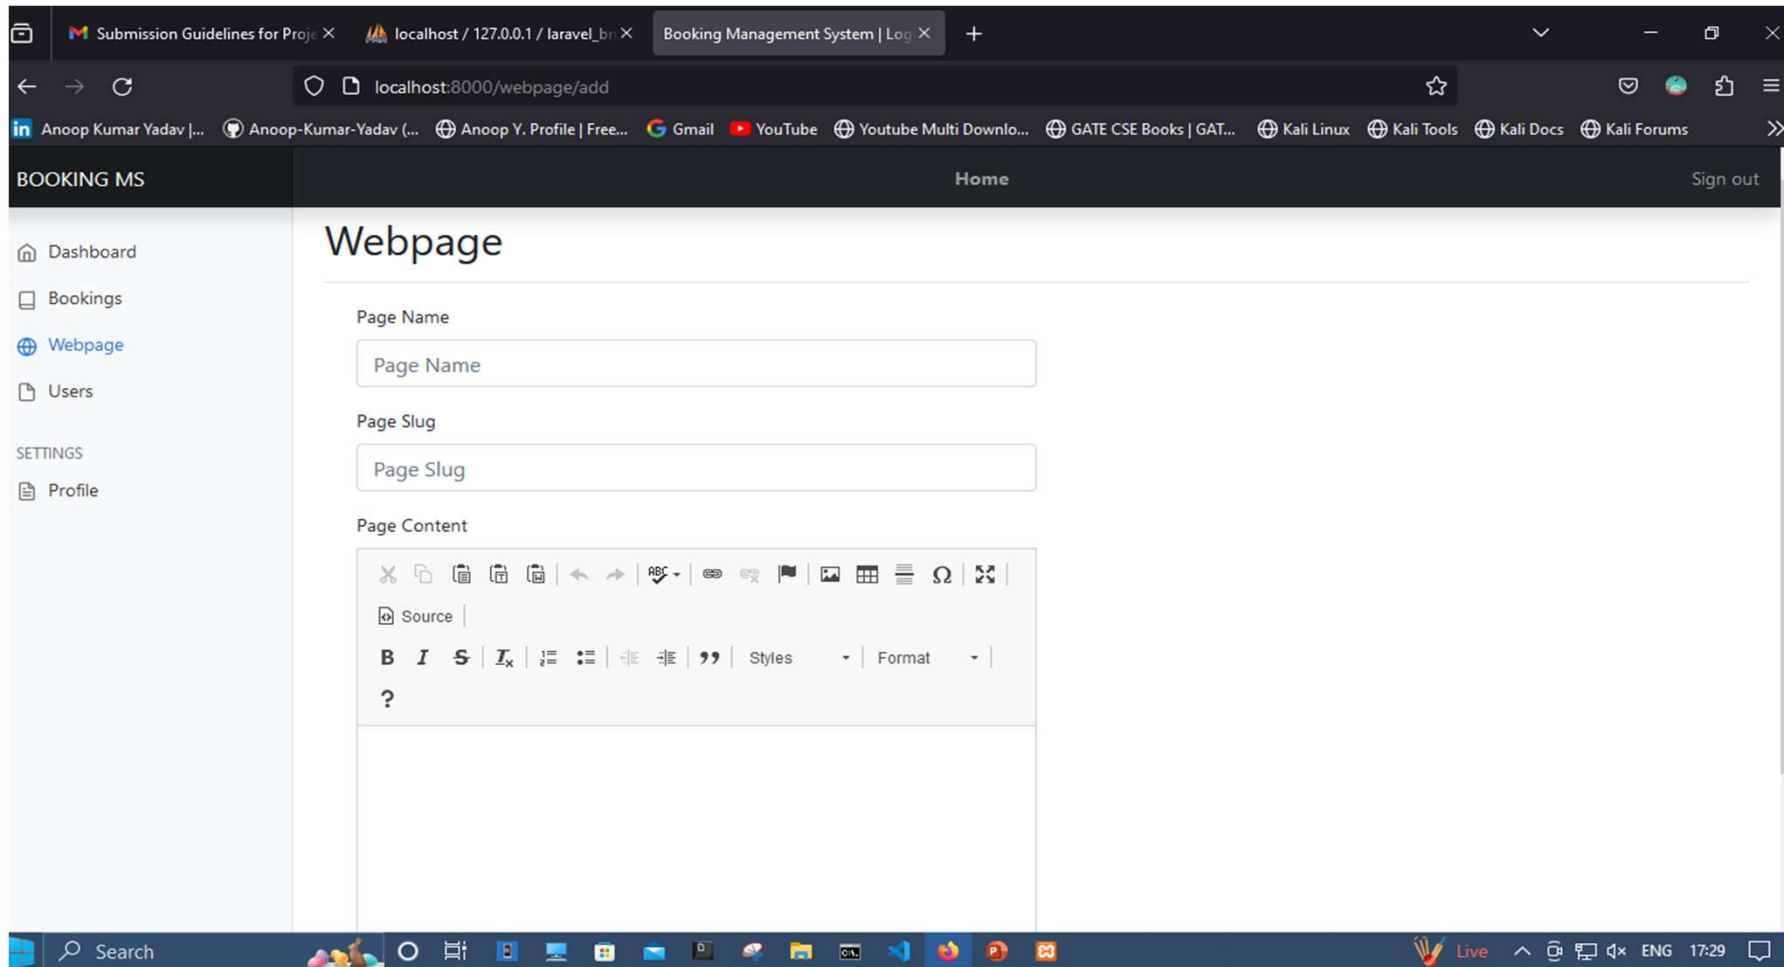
Submission Guidelines for Proje ✕ localhost / 127.0.0.1 / laravel_br ✕ Booking Management System | Log ✕ +

localhost:8000/webpage/add

Anoop Kumar Yadav |... Anoop-Kumar-Yadav (... Anoop Y. Profile | Free... Gmail YouTube Youtube Multi Downlo... GATE CSE Books | GAT... Kali Linux Kali Tools Kali Docs Kali Forums

BOOKING MS

Home

Sign out

Dashboard

Bookings

Webpage

Users

SETTINGS

Profile

Webpage

Page Name

Page Name

Page Slug

Page Slug

Page Content

Source

Styles

Format

?

Search

Live

ENG

17:29